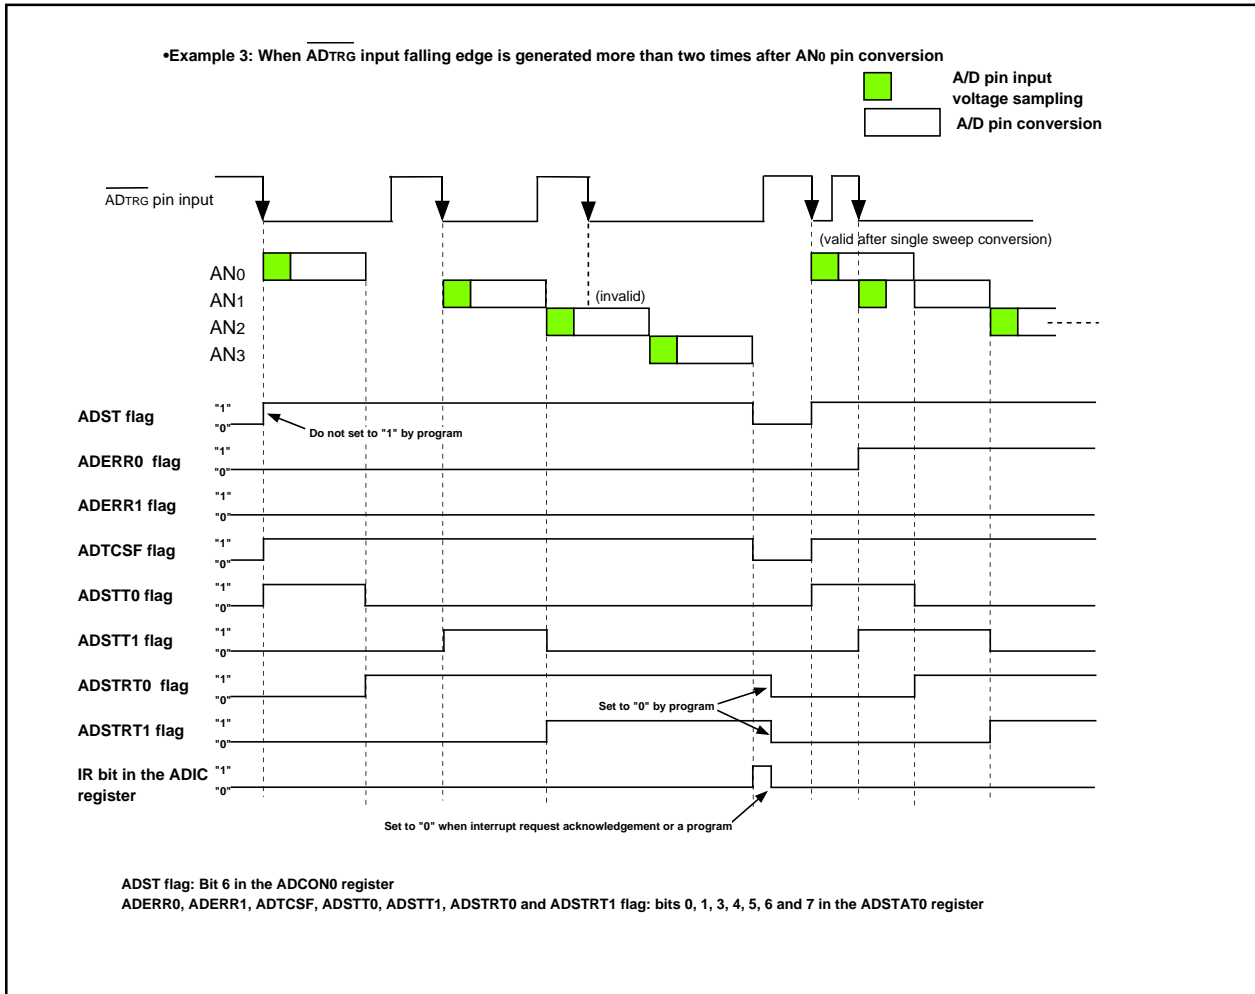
•Example 3: When $\overline{\text{ADTRG}}$ input falling edge is generated more than two times after AN0 pin conversion

A/D pin input voltage sampling

A/D pin conversion

$\overline{\text{ADTRG}}$ pin input

(valid after single sweep conversion)

AN0

AN1

(invalid)

AN2

AN3

ADST flag "1" "0"

Do not set to "1" by program

ADERR0 flag "1" "0"

ADERR1 flag "1" "0"

ADTCSF flag "1" "0"

ADSTT0 flag "1" "0"

ADSTT1 flag "1" "0"

ADSTRT0 flag "1" "0"

Set to "0" by program

ADSTRT1 flag "1" "0"

IR bit in the ADIC register "1" "0"

Set to "0" when interrupt request acknowledgement or a program

ADST flag: Bit 6 in the ADCON0 register
ADERR0, ADERR1, ADTCSF, ADSTT0, ADSTT1, ADSTRT0 and ADSTRT1 flag: bits 0, 1, 3, 4, 5, 6 and 7 in the ADSTAT0 register